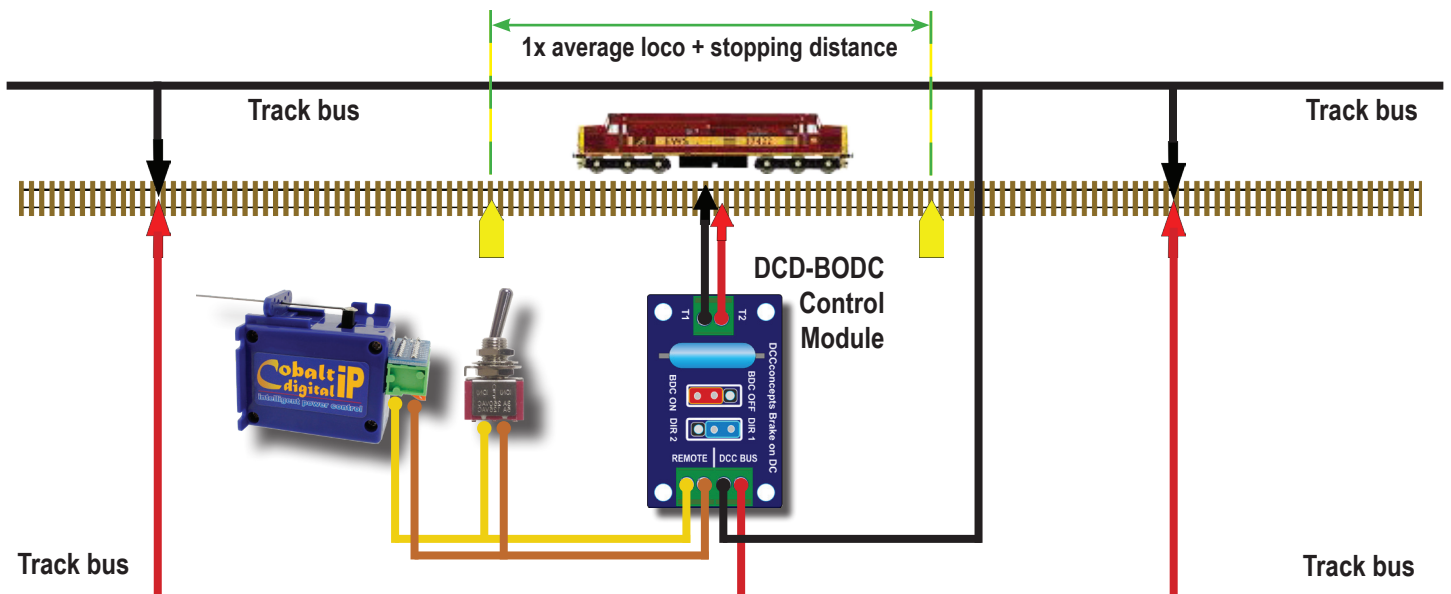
1x average loco + stopping distance

Track bus

Track bus

DCD-BODC Control Module

T1 T2

DCCconcepts Brake on DC

BDC ON BDC OFF

DIR 2 DIR 1

REMOTE DCC BUS

Cobalt digital iP
intelligent power control

Track bus

Track bus